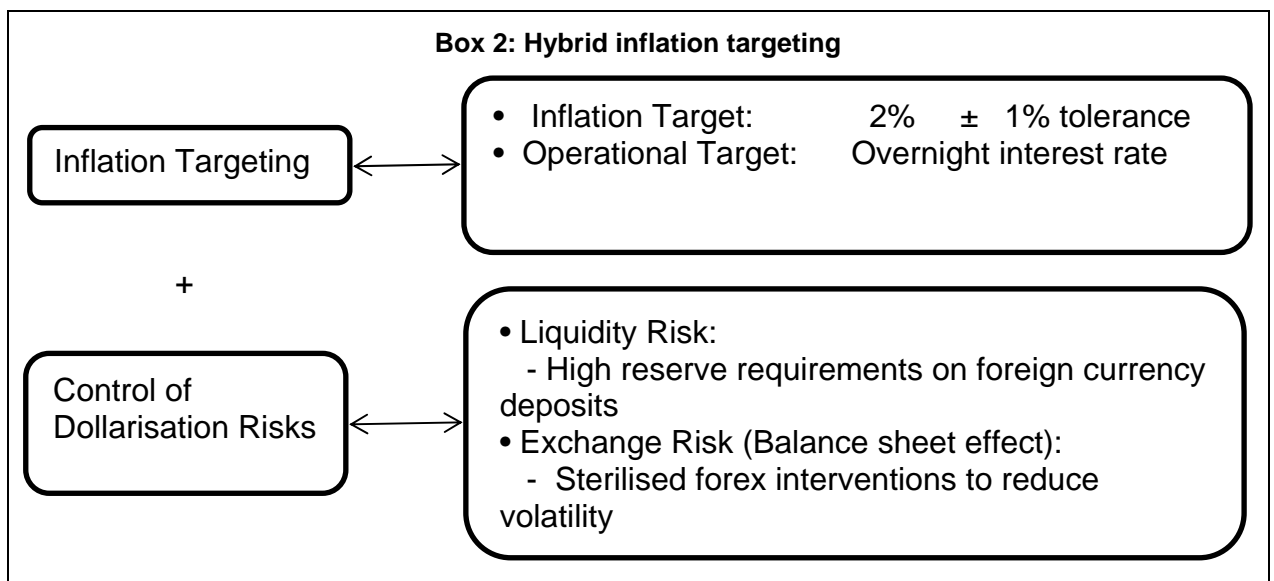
Box 2: Hybrid inflation targeting

Inflation Targeting

• Inflation Target: 2% ± 1% tolerance
• Operational Target: Overnight interest rate

+

Control of Dollarisation Risks

• Liquidity Risk:
- High reserve requirements on foreign currency deposits
• Exchange Risk (Balance sheet effect):
- Sterilised forex interventions to reduce volatility